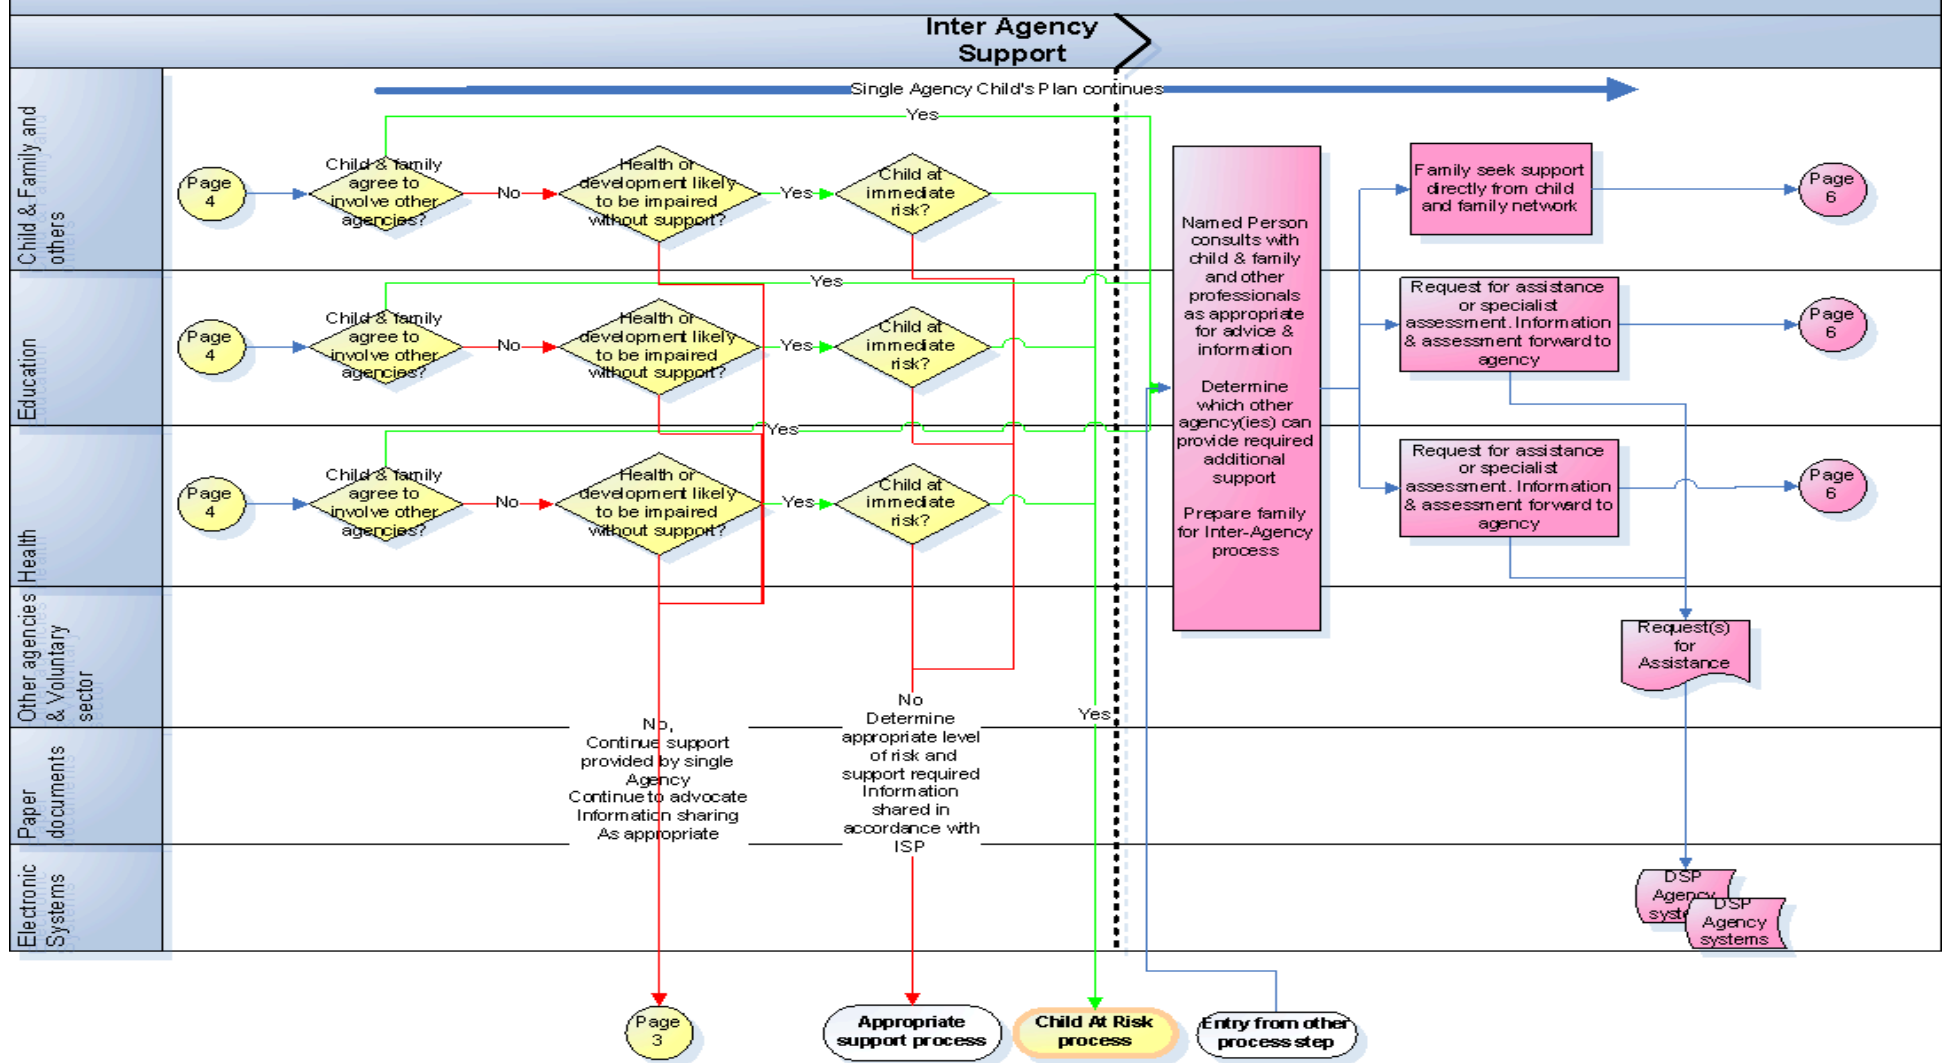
Inter Agency Support

Child & Family and others

Education

Health

Other agencies & Voluntary sector

Paper documents

Electronic Systems

Single Agency Child's Plan continues

Yes

Page 4

Child & family agree to involve other agencies?

No

Health or development likely to be impaired without support?

Yes

Child at immediate risk?

Yes

Page 4

Child & family agree to involve other agencies?

No

Health or development likely to be impaired without support?

Yes

Child at immediate risk?

Yes

Page 4

Child & family agree to involve other agencies?

No

Health or development likely to be impaired without support?

Yes

Child at immediate risk?

Named Person consults with child & family and other professionals as appropriate for advice & information

Determine which other agency(ies) can provide required additional support

Prepare family for Inter-Agency process

Family seek support directly from child and family network

Page 6

Request for assistance or specialist assessment. Information & assessment forward to agency

Page 6

Request for assistance or specialist assessment. Information & assessment forward to agency

Page 6

Request(s) for Assistance

No, Continue support provided by single Agency Continue to advocate Information sharing As appropriate

No Determine appropriate level of risk and support required Information shared in accordance with ISP

Yes

DSP Agency systems

DSP Agency systems

Page 3

Appropriate support process

Child At Risk process

Entry from other process step